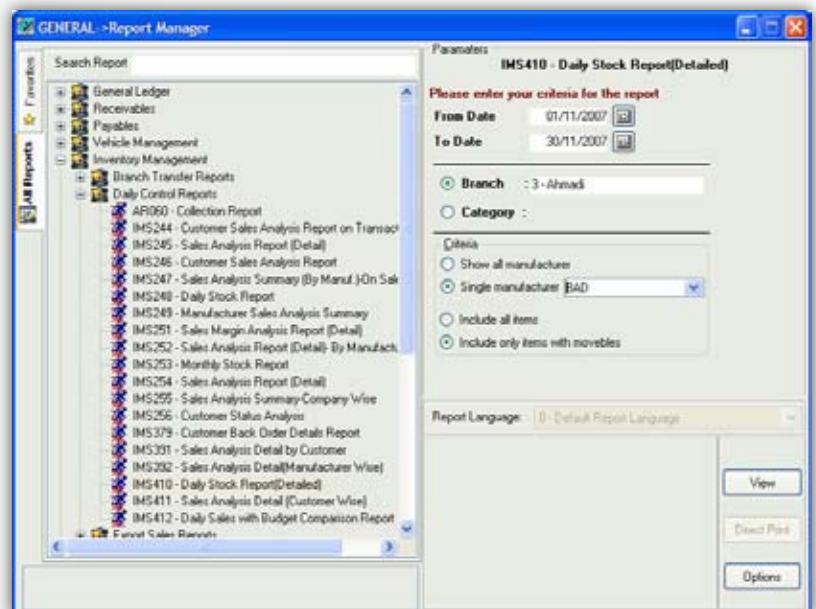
GENERAL->Report Manager

Favorites

All Reports

Search Report

General Ledger
Receivables
Payables
Vehicle Management
Inventory Management
Branch Transfer Reports
Daily Control Reports
AR060 - Collection Report
IMS244 - Customer Sales Analysis Report on Transact
IMS245 - Sales Analysis Report (Detail)
IMS246 - Customer Sales Analysis Report
IMS247 - Sales Analysis Summary (By Manuf.)-On Sal
IMS248 - Daily Stock Report
IMS249 - Manufacturer Sales Analysis Summary
IMS251 - Sales Margin Analysis Report (Detail)
IMS252 - Sales Analysis Report (Detail)- By Manufact
IMS253 - Monthly Stock Report
IMS254 - Sales Analysis Report (Detail)
IMS255 - Sales Analysis Summary-Company Wise
IMS256 - Customer Status Analysis
IMS379 - Customer Back Order Details Report
IMS391 - Sales Analysis Detail by Customer
IMS392 - Sales Analysis Detail(Manufacturer Wise)
IMS410 - Daily Stock Report(Detailed)
IMS411 - Sales Analysis Detail (Customer Wise)
IMS412 - Daily Sales with Budget Comparison Report
Export Sales Reports

Parameters
IMS410 - Daily Stock Report(Detailed)

Please enter your criteria for the report
From Date 01/11/2007
To Date 30/11/2007

Branch : 3 - Ahmadi
Category :

Criteria
Show all manufacturer
Single manufacturer BAD
Include all items
Include only items with movebles

Report Language: 0 - Default Report Language

View
Direct Print
Options